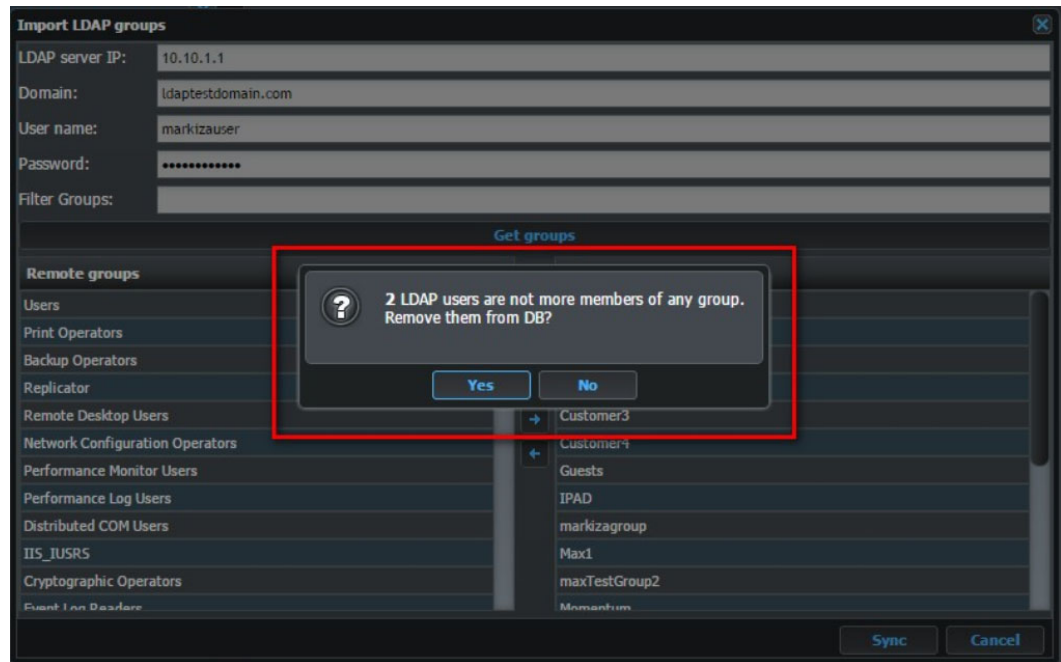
Import LDAP groups

LDAP server IP: 10.10.1.1

Domain: ldaptestdomain.com

User name: markizauser

Password: •••••••••••••

Filter Groups:

Get groups

Remote groups

Users
Print Operators
Backup Operators
Replicator
Remote Desktop Users
Network Configuration Operators
Performance Monitor Users
Performance Log Users
Distributed COM Users
IIS_IUSRS
Cryptographic Operators
Event Log Readers

2 LDAP users are not more members of any group. Remove them from DB?

Yes No

Customer3
Customer4
Guests
IPAD
markizagroup
Max1
maxTestGroup2
Momentum

Sync Cancel